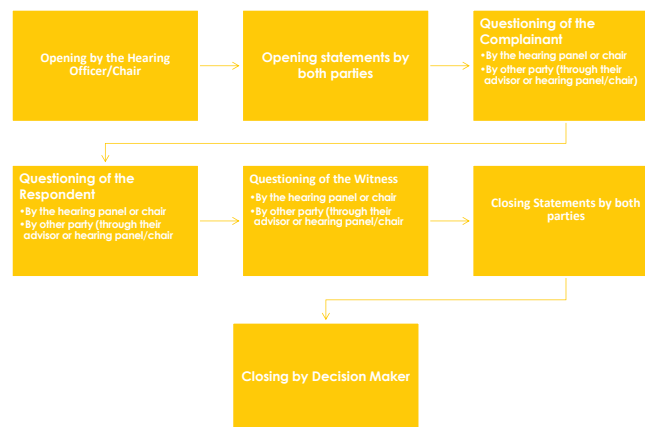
Opening by the Hearing Officer/Chair

Opening statements by both parties

Questioning of the Complainant
•By the hearing panel or chair
•By other party (through their advisor or hearing panel/chair)

Questioning of the Respondent
•By the hearing panel or chair
•By other party (through their advisor or hearing panel/chair

Questioning of the Witness
•By the hearing panel or chair
•By other party (through their advisor or hearing panel/chair

Closing Statements by both parties

Closing by Decision Maker